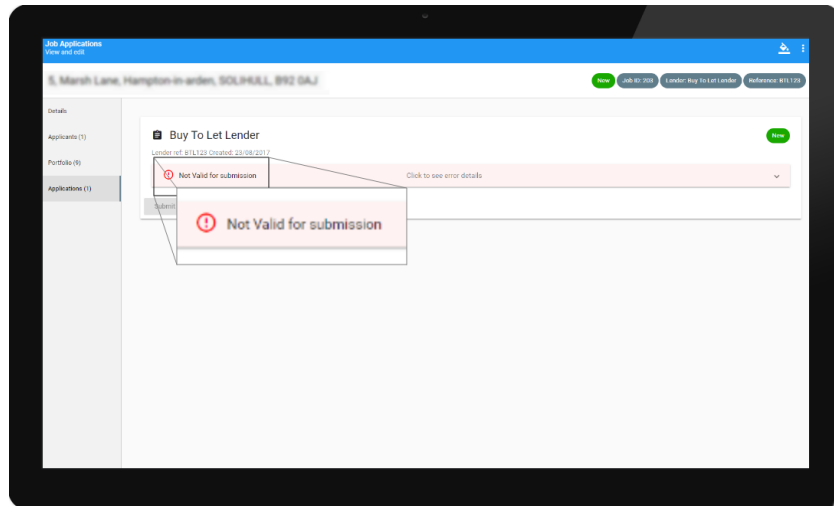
Job Applications
View and edit

5, Marsh Lane, Hampton-in-arden, SOLIHULL, B92 0AJ

New | Job ID: 359 | Lender: Buy To Let Lender | Reference: BTL123

Details

Applicants (1)

Portfolio (9)

Applications (1)

Buy To Let Lender

New

Lender ref: BTL123 Created: 25/08/2017

Not Valid for submission

Click to see error details

Submit

Not Valid for submission